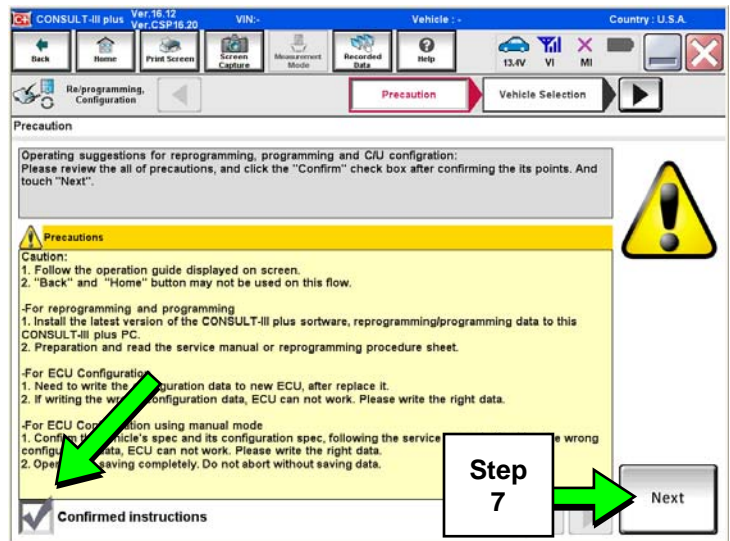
CONSULT-III plus Ver.16.12 Ver.CSP16.20 VIN:- Vehicle : - Country : U.S.A.

Back Home Print Screen Screen Capture Measurement Mode Recorded Data Help 13.4V VI MI

Re/programming, Configuration

Precaution Vehicle Selection

Precaution

Operating suggestions for reprogramming, programming and C/U configration:
Please review the all of precautions, and click the "Confirm" check box after confirming the its points. And touch "Next".

Precautions

Caution:
1. Follow the operation guide displayed on screen.
2. "Back" and "Home" button may not be used on this flow.

-For reprogramming and programming
1. Install the latest version of the CONSULT-III plus software, reprogramming/programming data to this CONSULT-III plus PC.
2. Preparation and read the service manual or reprogramming procedure sheet.

-For ECU Configuratio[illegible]
1. Need to write the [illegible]guration data to new ECU, after replace it.
2. If writing the wr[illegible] configuration data, ECU can not work. Please write the right data.

-For ECU Co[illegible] using manual mode
1. Con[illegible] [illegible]ehicle's spec and its configuration spec, following the service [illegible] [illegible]e wrong config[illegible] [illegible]ata, ECU can not work. Please write the right data.
2. Ope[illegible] saving completely. Do not abort without saving data.

Confirmed instructions

Step 7

Next